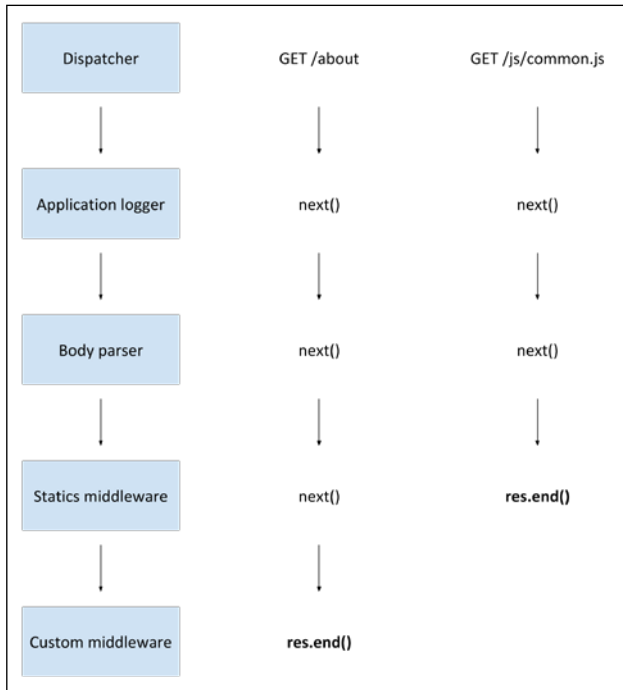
| | | |
|---|---|---|
| Dispatcher | GET /about | GET /js/common.js |
| Application logger | next() | next() |
| Body parser | next() | next() |
| Statics middleware | next() | **res.end()** |
| Custom middleware | **res.end()** | |